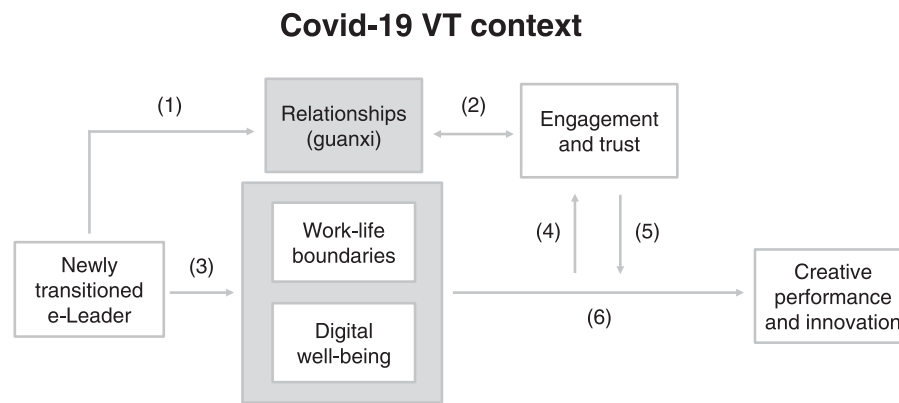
Covid-19 VT context

(1)

Relationships (guanxi)

(2)

Engagement and trust

Work-life boundaries

(4)

(5)

Newly transitioned e-Leader

(3)

Digital well-being

(6)

Creative performance and innovation